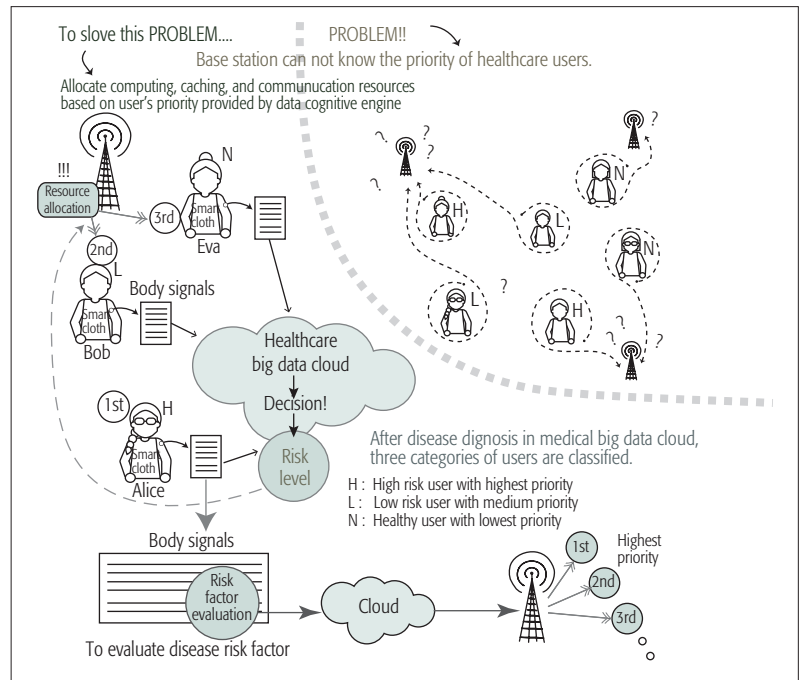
To slove this PROBLEM....

PROBLEM!!

Base station can not know the priority of healthcare users.

Allocate computing, caching, and communucation resources based on user's priority provided by data cognitive engine

!!!

Resource allocation

3rd

N

Smart cloth

Eva

2nd

L

Body signals

Smart cloth

Bob

Healthcare big data cloud

Decision!

1st

H

Smart cloth

Alice

Risk level

?

?

?

?

?

H

L

N

N

L

H

?

?

?

After disease dignosis in medical big data cloud, three categories of users are classified.

H : High risk user with highest priority
L : Low risk user with medium priority
N : Healthy user with lowest priority

Body signals

Risk factor evaluation

Cloud

To evaluate disease risk factor

1st

Highest priority

2nd

3rd